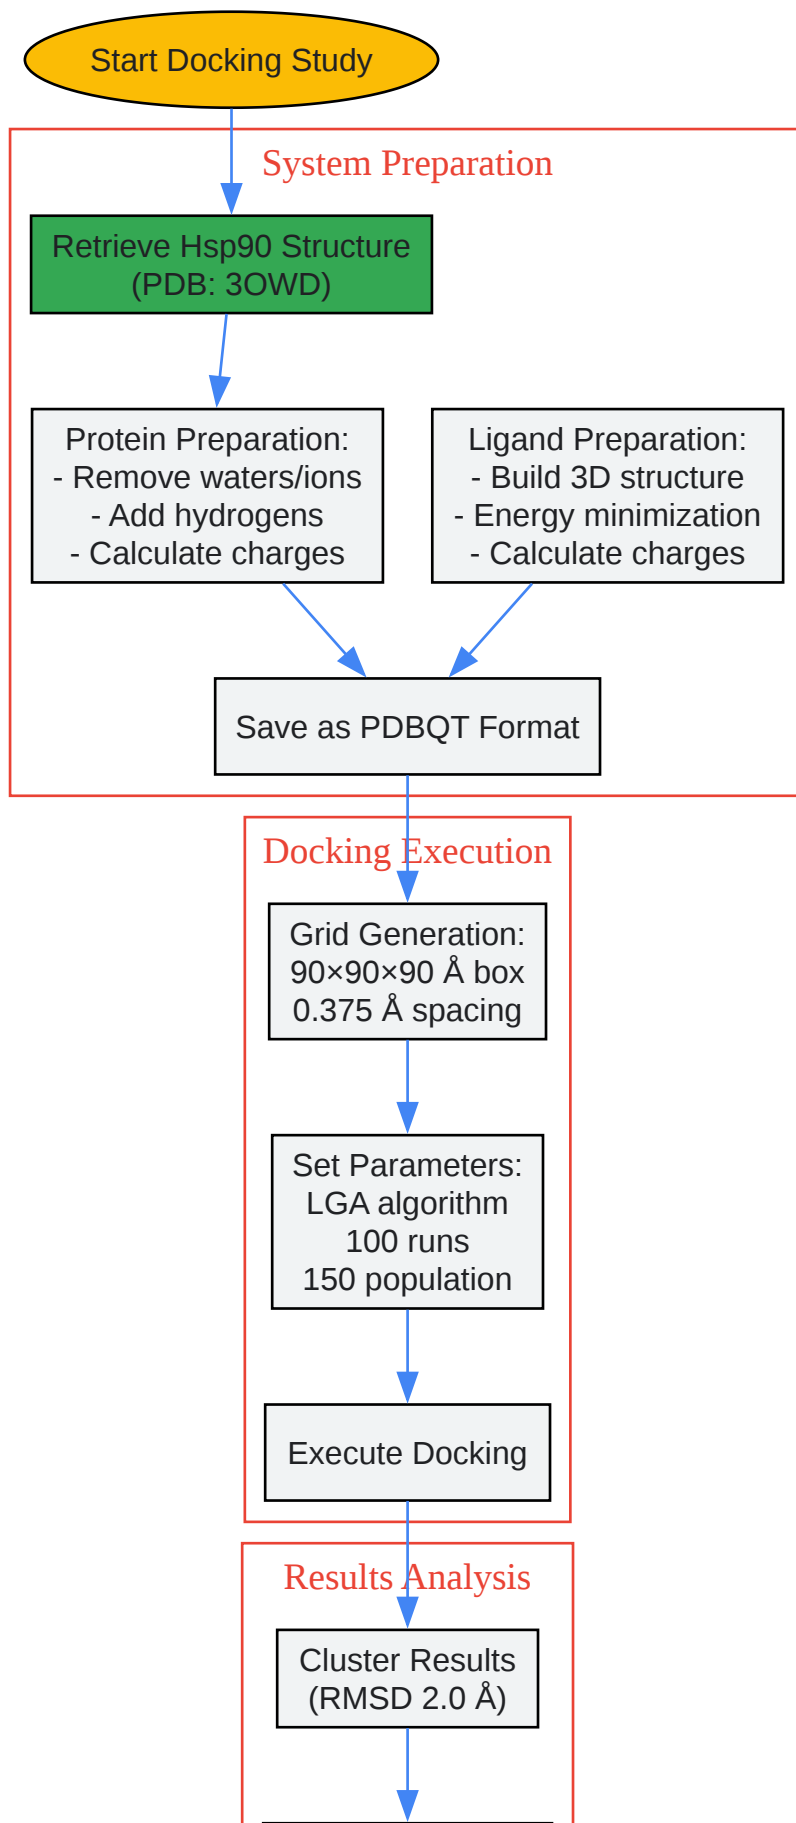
Start Docking Study

System Preparation

Retrieve Hsp90 Structure
(PDB: 3OWD)

Protein Preparation:
- Remove waters/ions
- Add hydrogens
- Calculate charges

Ligand Preparation:
- Build 3D structure
- Energy minimization
- Calculate charges

Save as PDBQT Format

Docking Execution

Grid Generation:
90×90×90 Å box
0.375 Å spacing

Set Parameters:
LGA algorithm
100 runs
150 population

Execute Docking

Results Analysis

Cluster Results
(RMSD 2.0 Å)